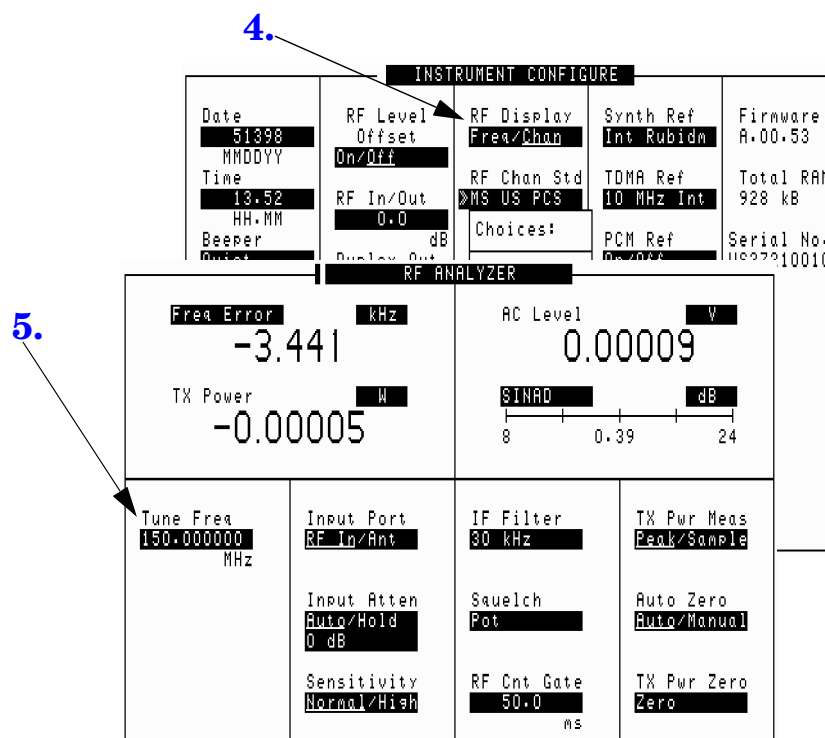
4.

INSTRUMENT CONFIGURE

Date
51398
MMDDYY
Time
13.52
HH.MM
Beeper
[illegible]

RF Level Offset
On/Off
RF In/Out
0.0
dB
Duplex Out

RF Display
Freq/Chan
RF Chan Std
MS US PCS
Choices:

Synth Ref
Int Rubidm
TDMA Ref
10 MHz Int
PCM Ref
On/Off

Firmware
A.00.53
Total RAM
928 kB
Serial No.
US3721001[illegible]

5.

RF ANALYZER

Freq Error kHz
-3.441

TX Power W
-0.00005

AC Level V
0.00009

SINAD dB
8 0.39 24

Tune Freq
150.000000
MHz

Input Port
RF In/Ant

Input Atten
Auto/Hold
0 dB

Sensitivity
Normal/High

IF Filter
30 kHz

Squelch
Pot

RF Cnt Gate
50.0
ms

TX Pwr Meas
Peak/Sample

Auto Zero
Auto/Manual

TX Pwr Zero
Zero